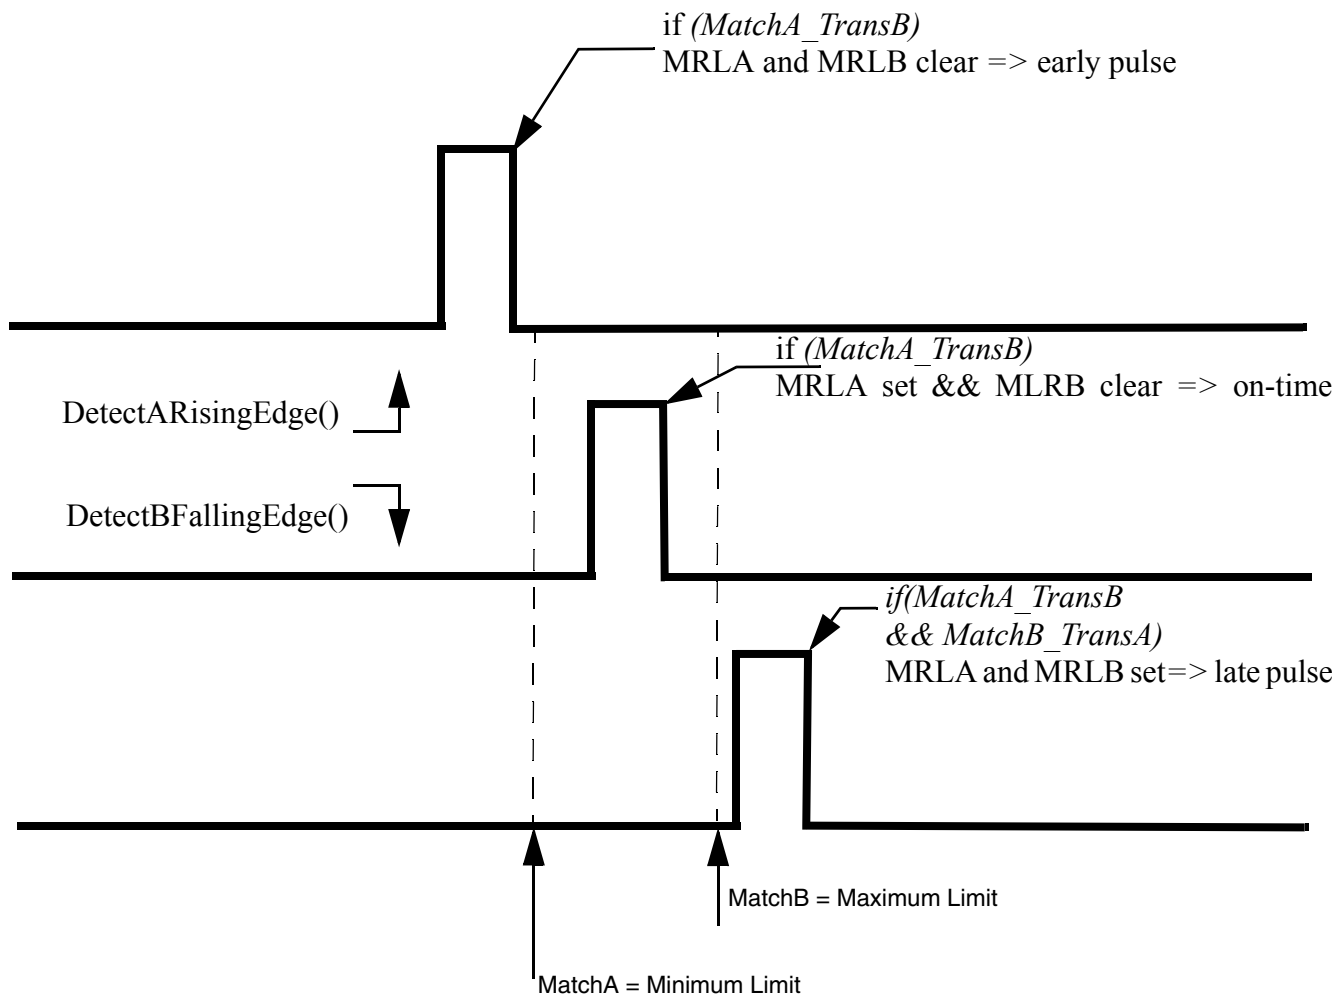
if (MatchA_TransB)
MRLA and MRLB clear => early pulse

if (MatchA_TransB)
MRLA set && MLRB clear => on-time

DetectARisingEdge()

DetectBFallingEdge()

if(MatchA_TransB
&& MatchB_TransA)
MRLA and MRLB set=> late pulse

MatchB = Maximum Limit

MatchA = Minimum Limit